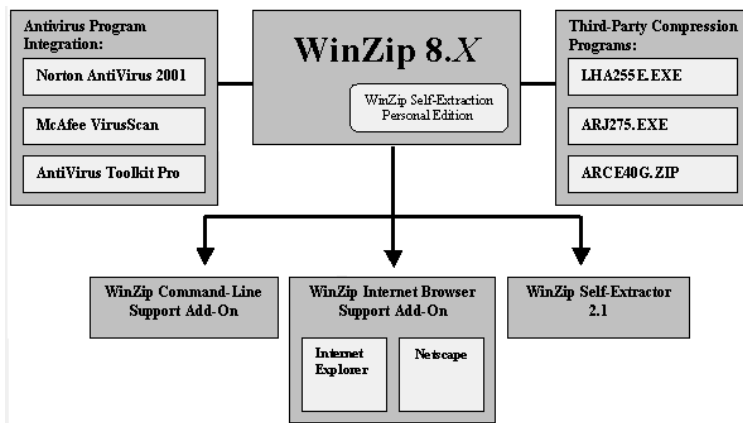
Antivirus Program Integration:

Norton AntiVirus 2001

McAfee VirusScan

AntiVirus Toolkit Pro

WinZip 8.$X$

WinZip Self-Extraction Personal Edition

Third-Party Compression Programs:

LHA255E.EXE

ARJ275.EXE

ARCE40G.ZIP

WinZip Command-Line Support Add-On

WinZip Internet Browser Support Add-On

Internet Explorer

Netscape

WinZip Self-Extractor 2.1